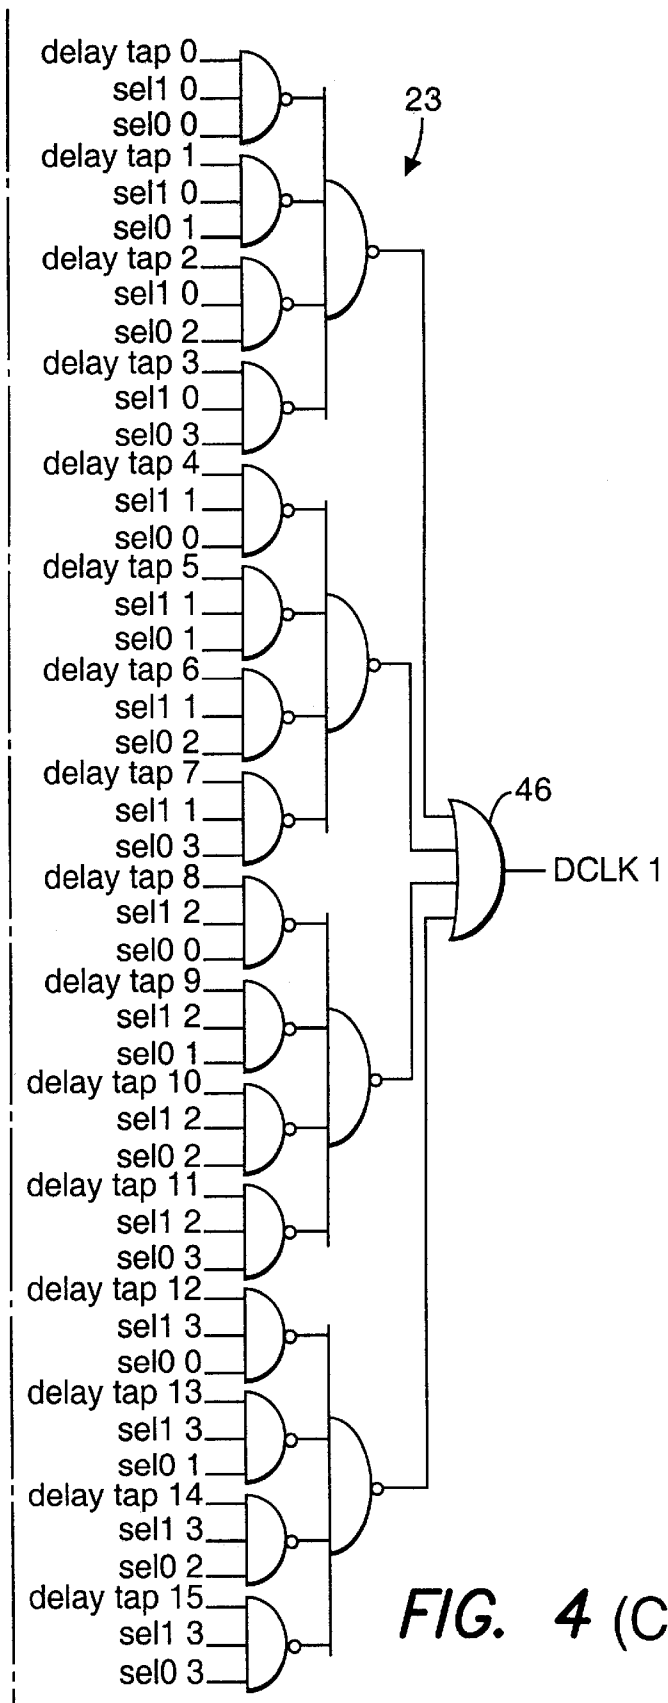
delay tap 0
sel1 0
sel0 0
delay tap 1
sel1 0
sel0 1
delay tap 2
sel1 0
sel0 2
delay tap 3
sel1 0
sel0 3
delay tap 4
sel1 1
sel0 0
delay tap 5
sel1 1
sel0 1
delay tap 6
sel1 1
sel0 2
delay tap 7
sel1 1
sel0 3
delay tap 8
sel1 2
sel0 0
delay tap 9
sel1 2
sel0 1
delay tap 10
sel1 2
sel0 2
delay tap 11
sel1 2
sel0 3
delay tap 12
sel1 3
sel0 0
delay tap 13
sel1 3
sel0 1
delay tap 14
sel1 3
sel0 2
delay tap 15
sel1 3
sel0 3

23

46

DCLK 1

FIG. 4 (C